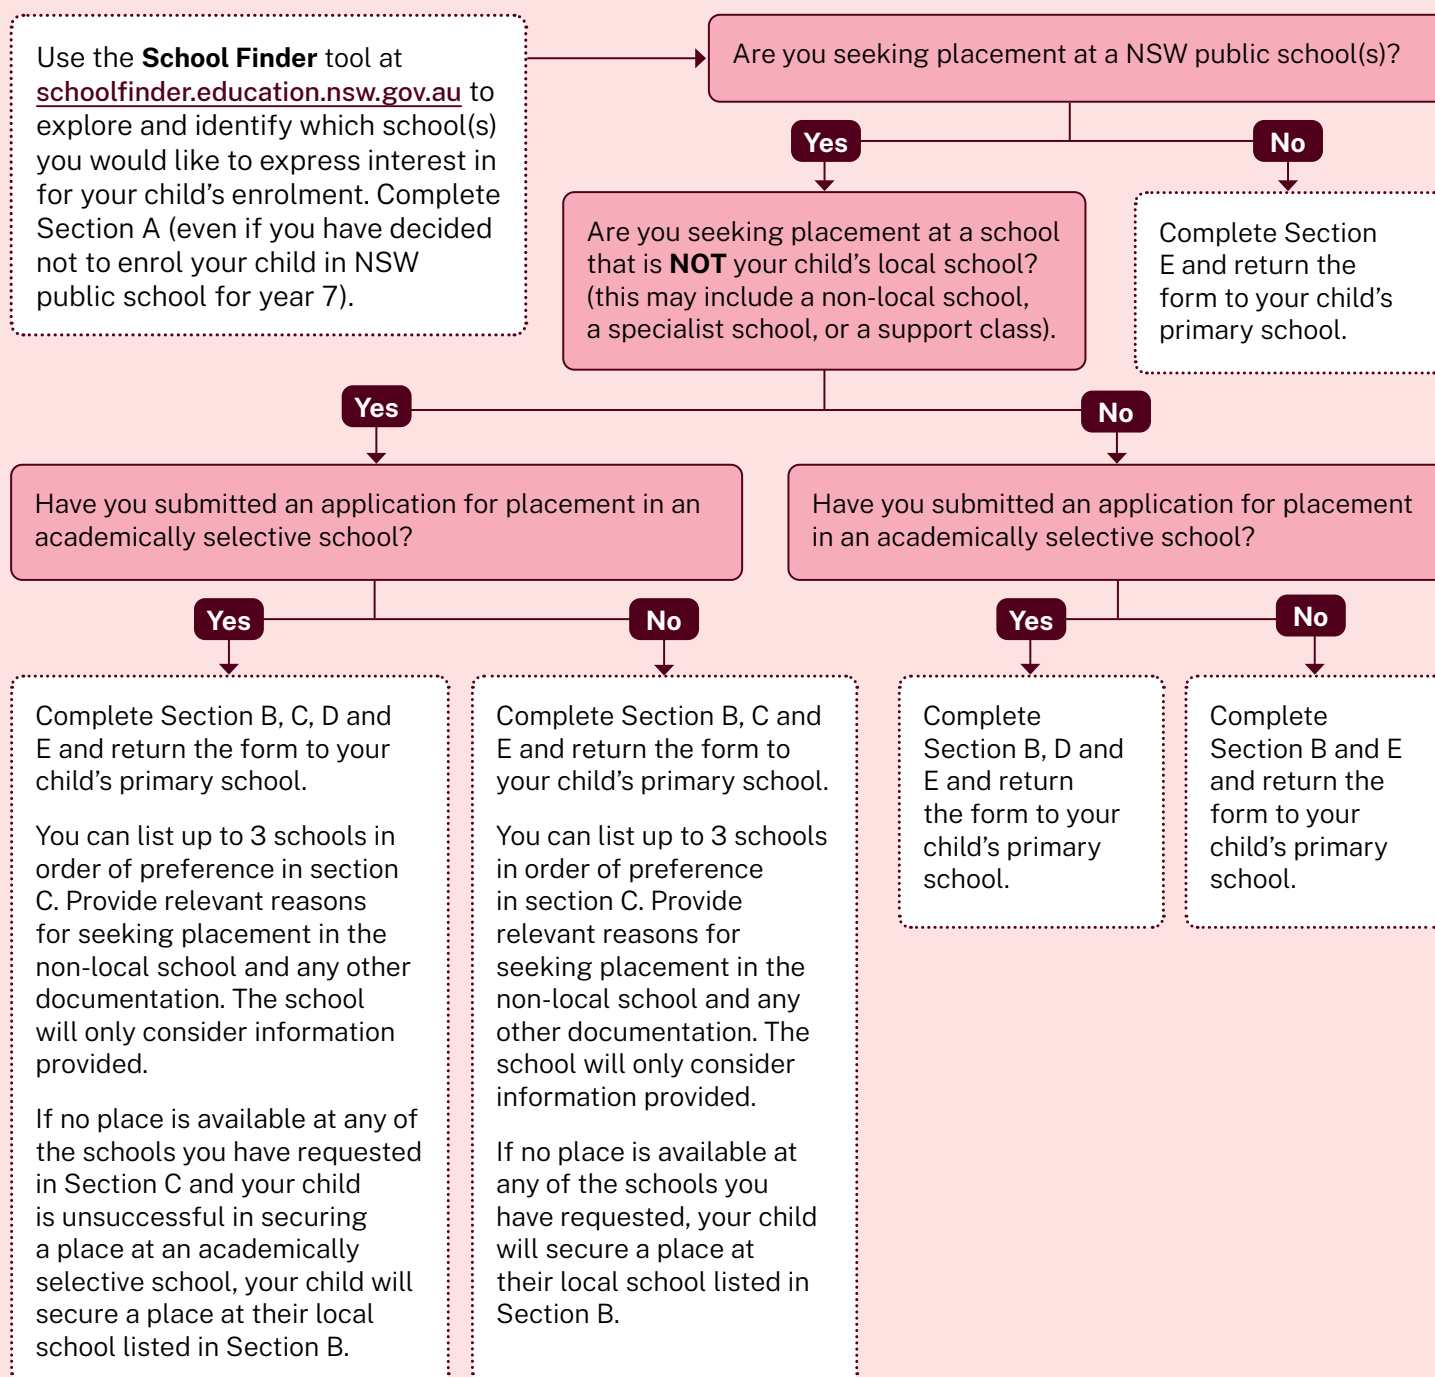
Use the **School Finder** tool at schoolfinder.education.nsw.gov.au to explore and identify which school(s) you would like to express interest in for your child's enrolment. Complete Section A (even if you have decided not to enrol your child in NSW public school for year 7).

Are you seeking placement at a NSW public school(s)?

Yes

No

Complete Section E and return the form to your child's primary school.

Are you seeking placement at a school that is **NOT** your child's local school? (this may include a non-local school, a specialist school, or a support class).

Yes

No

Have you submitted an application for placement in an academically selective school?

Yes

No

Complete Section B, C, D and E and return the form to your child's primary school.

You can list up to 3 schools in order of preference in section C. Provide relevant reasons for seeking placement in the non-local school and any other documentation. The school will only consider information provided.

If no place is available at any of the schools you have requested in Section C and your child is unsuccessful in securing a place at an academically selective school, your child will secure a place at their local school listed in Section B.

Complete Section B, C and E and return the form to your child's primary school.

You can list up to 3 schools in order of preference in section C. Provide relevant reasons for seeking placement in the non-local school and any other documentation. The school will only consider information provided.

If no place is available at any of the schools you have requested, your child will secure a place at their local school listed in Section B.

Have you submitted an application for placement in an academically selective school?

Yes

No

Complete Section B, D and E and return the form to your child's primary school.

Complete Section B and E and return the form to your child's primary school.